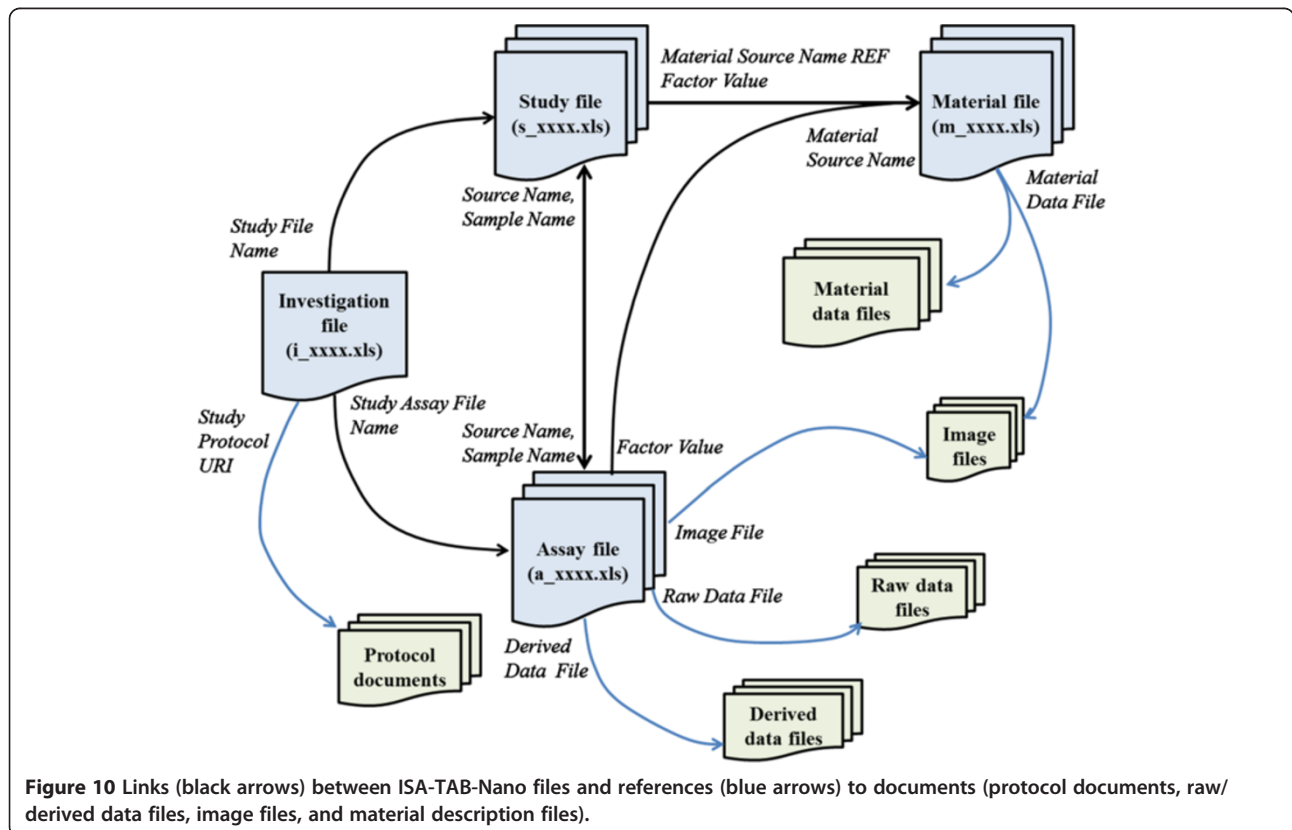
Study file (s_xxxx.xls)

Material Source Name REF Factor Value

Material file (m_xxxx.xls)

Material Source Name

Material Data File

Source Name, Sample Name

Study File Name

Material data files

Investigation file (i_xxxx.xls)

Study Protocol URI

Study Assay File Name

Source Name, Sample Name

Factor Value

Image files

Image File

Assay file (a_xxxx.xls)

Raw Data File

Raw data files

Derived Data File

Protocol documents

Derived data files

**Figure 10** Links (black arrows) between ISA-TAB-Nano files and references (blue arrows) to documents (protocol documents, raw/derived data files, image files, and material description files).